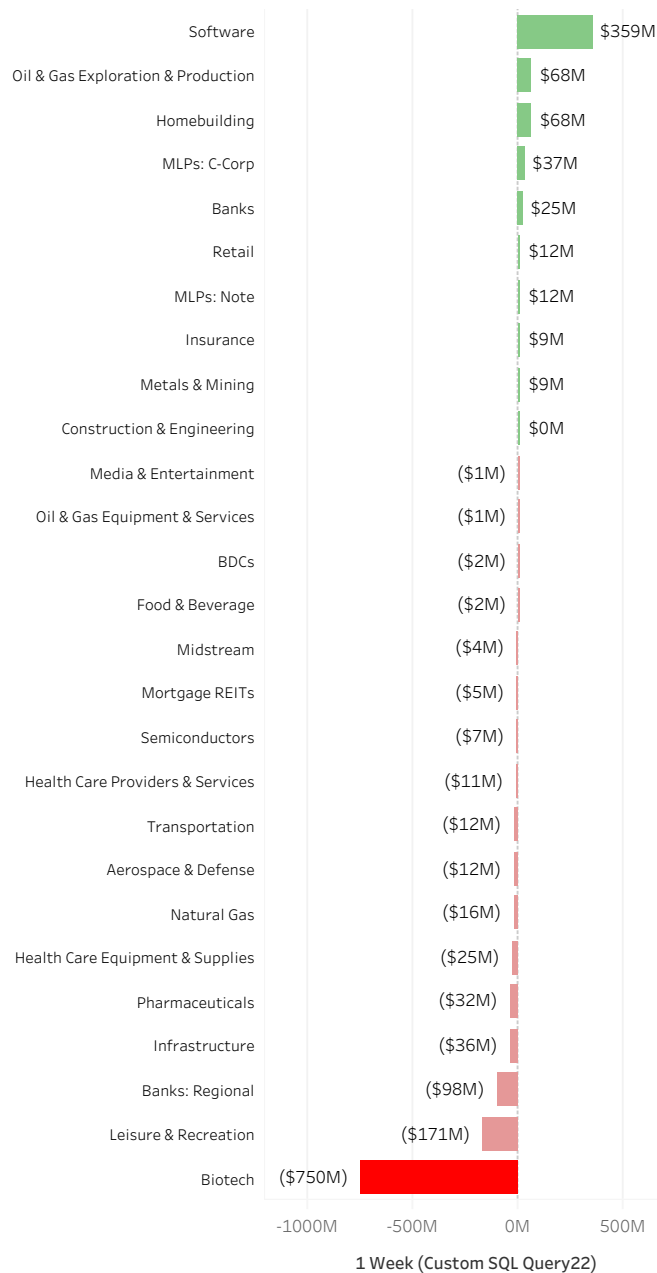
Software $359M
Oil & Gas Exploration & Production $68M
Homebuilding $68M
MLPs: C-Corp $37M
Banks $25M
Retail $12M
MLPs: Note $12M
Insurance $9M
Metals & Mining $9M
Construction & Engineering $0M
Media & Entertainment ($1M)
Oil & Gas Equipment & Services ($1M)
BDCs ($2M)
Food & Beverage ($2M)
Midstream ($4M)
Mortgage REITs ($5M)
Semiconductors ($7M)
Health Care Providers & Services ($11M)
Transportation ($12M)
Aerospace & Defense ($12M)
Natural Gas ($16M)
Health Care Equipment & Supplies ($25M)
Pharmaceuticals ($32M)
Infrastructure ($36M)
Banks: Regional ($98M)
Leisure & Recreation ($171M)
Biotech ($750M)

-1000M -500M 0M 500M

1 Week (Custom SQL Query22)